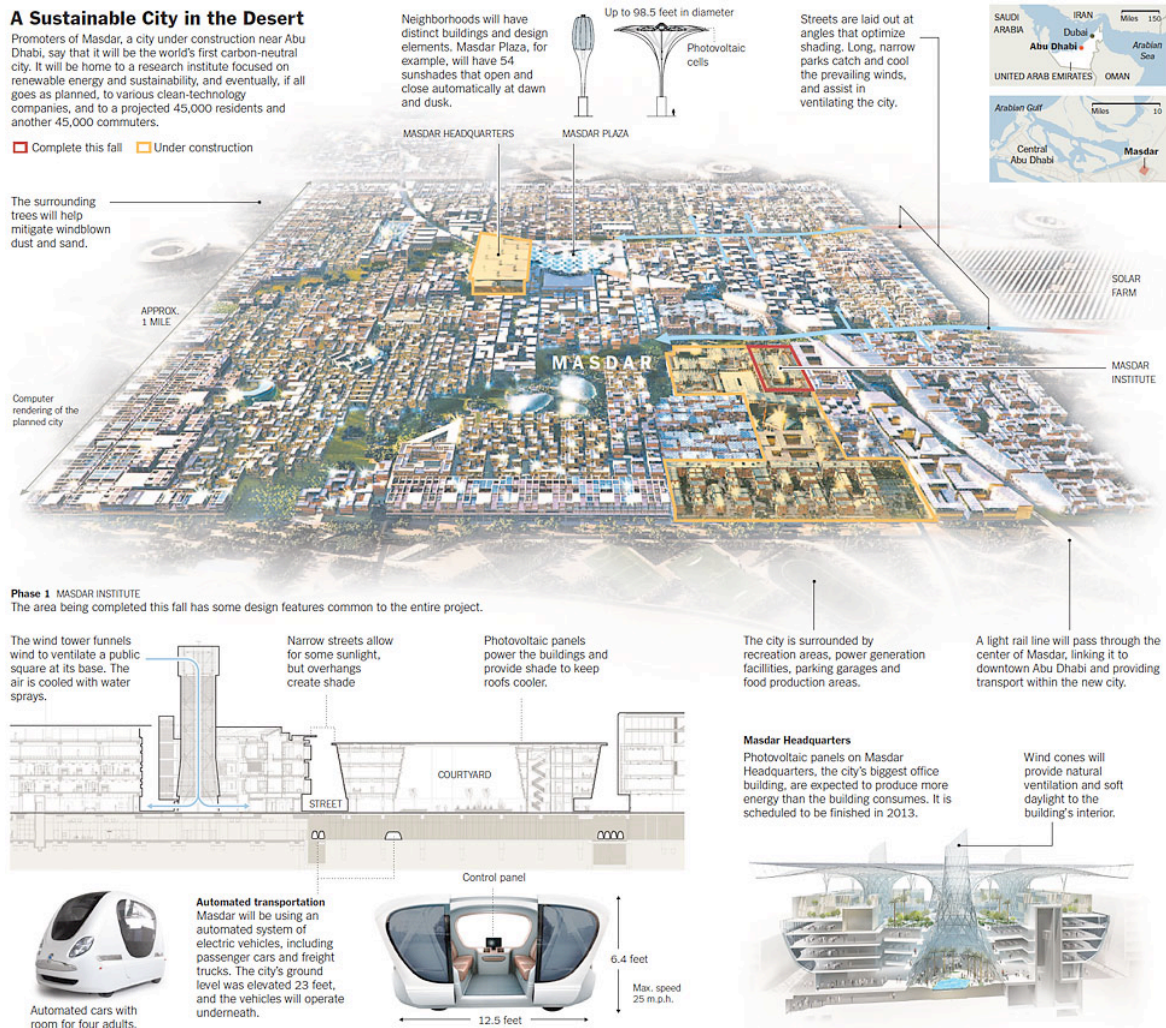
A Sustainable City in the Desert

Promoters of Masdar, a city under construction near Abu Dhabi, say that it will be the world's first carbon-neutral city. It will be home to a research institute focused on renewable energy and sustainability, and eventually, if all goes as planned, to various clean-technology companies, and to a projected 45,000 residents and another 45,000 commuters.

Complete this fall   Under construction

Neighborhoods will have distinct buildings and design elements. Masdar Plaza, for example, will have 54 sunshades that open and close automatically at dawn and dusk.

Up to 98.5 feet in diameter

Photovoltaic cells

Streets are laid out at angles that optimize shading. Long, narrow parks catch and cool the prevailing winds, and assist in ventilating the city.

SAUDI ARABIA   IRAN   Miles 150   Dubai   Abu Dhabi   Arabian Sea   UNITED ARAB EMIRATES   OMAN

Arabian Gulf   Miles 10   Central Abu Dhabi   Masdar

MASDAR HEADQUARTERS   MASDAR PLAZA

The surrounding trees will help mitigate windblown dust and sand.

SOLAR FARM

APPROX. 1 MILE

MASDAR

MASDAR INSTITUTE

Computer rendering of the planned city

Phase 1 MASDAR INSTITUTE
The area being completed this fall has some design features common to the entire project.

The wind tower funnels wind to ventilate a public square at its base. The air is cooled with water sprays.

Narrow streets allow for some sunlight, but overhangs create shade

Photovoltaic panels power the buildings and provide shade to keep roofs cooler.

The city is surrounded by recreation areas, power generation facilities, parking garages and food production areas.

A light rail line will pass through the center of Masdar, linking it to downtown Abu Dhabi and providing transport within the new city.

COURTYARD

STREET

Masdar Headquarters
Photovoltaic panels on Masdar Headquarters, the city's biggest office building, are expected to produce more energy than the building consumes. It is scheduled to be finished in 2013.

Wind cones will provide natural ventilation and soft daylight to the building's interior.

Automated transportation
Masdar will be using an automated system of electric vehicles, including passenger cars and freight trucks. The city's ground level was elevated 23 feet, and the vehicles will operate underneath.

Control panel

6.4 feet

Max. speed 25 m.p.h.

12.5 feet

Automated cars with room for four adults.